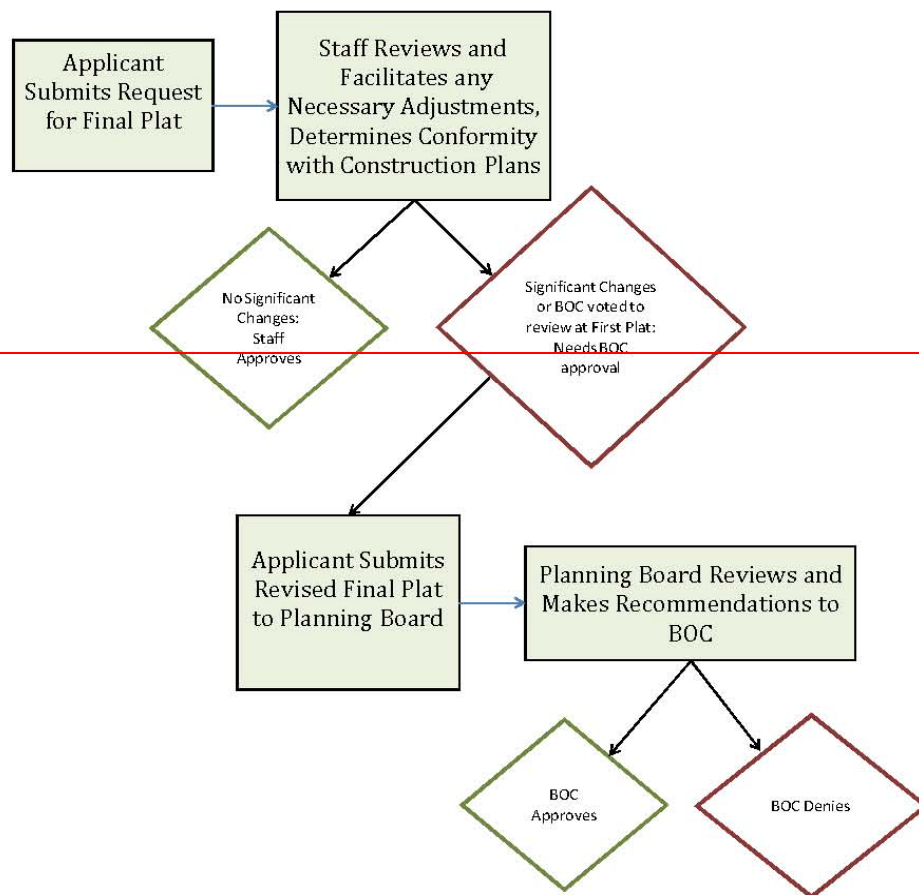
Applicant Submits Request for Final Plat

Staff Reviews and Facilitates any Necessary Adjustments, Determines Conformity with Construction Plans

No Significant Changes: Staff Approves

Significant Changes or BOC voted to review at First Plat: Needs BOC approval

Applicant Submits Revised Final Plat to Planning Board

Planning Board Reviews and Makes Recommendations to BOC

BOC Approves

BOC Denies